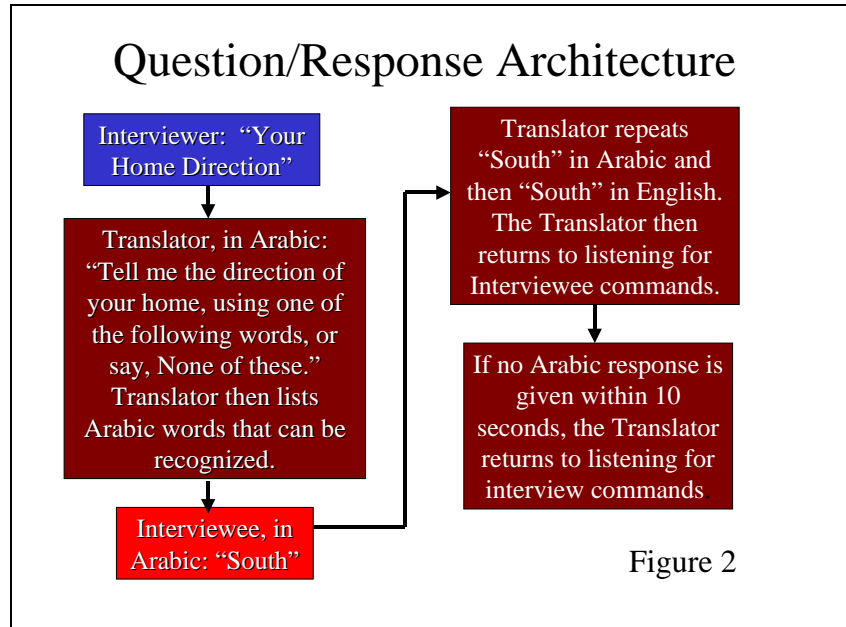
Question/Response Architecture

Interviewer: "Your Home Direction"

Translator, in Arabic: "Tell me the direction of your home, using one of the following words, or say, None of these." Translator then lists Arabic words that can be recognized.

Interviewee, in Arabic: "South"

Translator repeats "South" in Arabic and then "South" in English. The Translator then returns to listening for Interviewee commands.

If no Arabic response is given within 10 seconds, the Translator returns to listening for interview commands

Figure 2